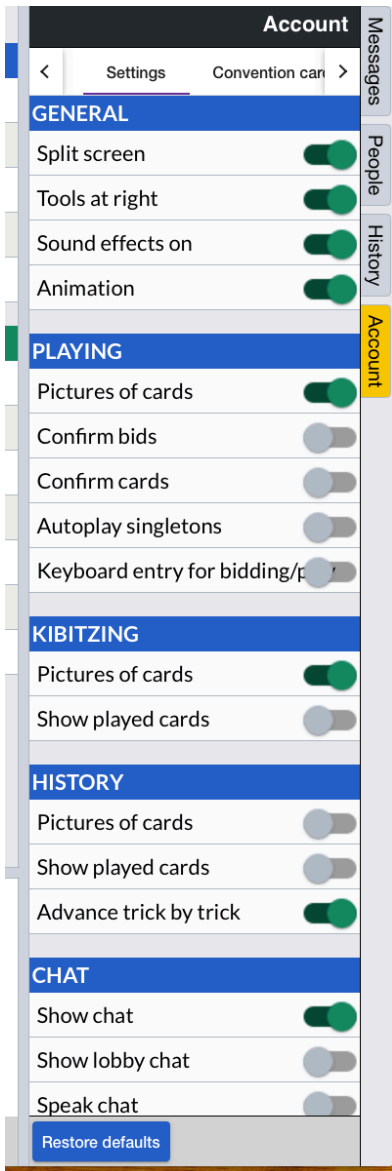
Account

<

Settings

Convention car

>

Messages

People

History

Account

GENERAL

Split screen

Tools at right

Sound effects on

Animation

PLAYING

Pictures of cards

Confirm bids

Confirm cards

Autoplay singletons

Keyboard entry for bidding/p

KIBITZING

Pictures of cards

Show played cards

HISTORY

Pictures of cards

Show played cards

Advance trick by trick

CHAT

Show chat

Show lobby chat

Speak chat

Restore defaults